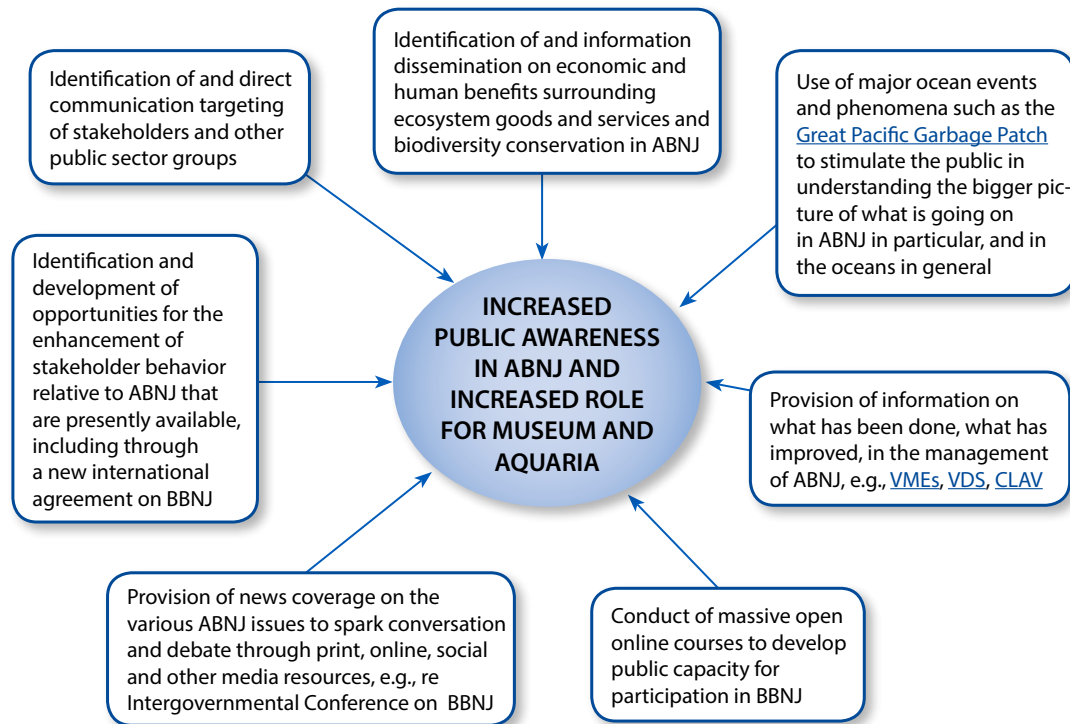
Identification of and direct communication targeting of stakeholders and other public sector groups

Identification of and information dissemination on economic and human benefits surrounding ecosystem goods and services and biodiversity conservation in ABNJ

Use of major ocean events and phenomena such as the Great Pacific Garbage Patch to stimulate the public in understanding the bigger picture of what is going on in ABNJ in particular, and in the oceans in general

Identification and development of opportunities for the enhancement of stakeholder behavior relative to ABNJ that are presently available, including through a new international agreement on BBNJ

INCREASED PUBLIC AWARENESS IN ABNJ AND INCREASED ROLE FOR MUSEUM AND AQUARIA

Provision of information on what has been done, what has improved, in the management of ABNJ, e.g., VMEs, VDS, CLAV

Provision of news coverage on the various ABNJ issues to spark conversation and debate through print, online, social and other media resources, e.g., re Intergovernmental Conference on BBNJ

Conduct of massive open online courses to develop public capacity for participation in BBNJ